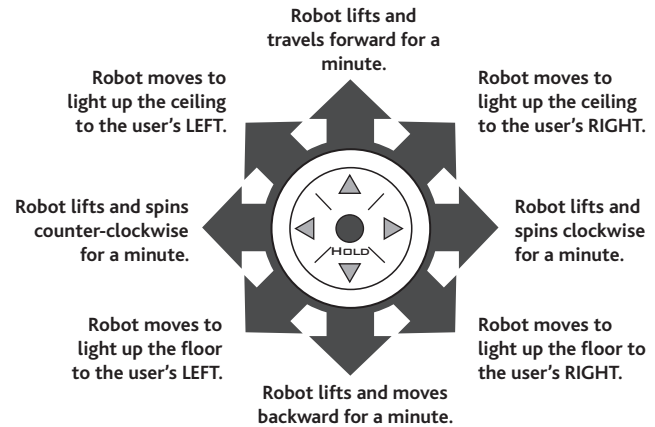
Robot lifts and travels forward for a minute.

Robot moves to light up the ceiling to the user's LEFT.

Robot moves to light up the ceiling to the user's RIGHT.

Robot lifts and spins counter-clockwise for a minute.

HOLD

Robot lifts and spins clockwise for a minute.

Robot moves to light up the floor to the user's LEFT.

Robot moves to light up the floor to the user's RIGHT.

Robot lifts and moves backward for a minute.